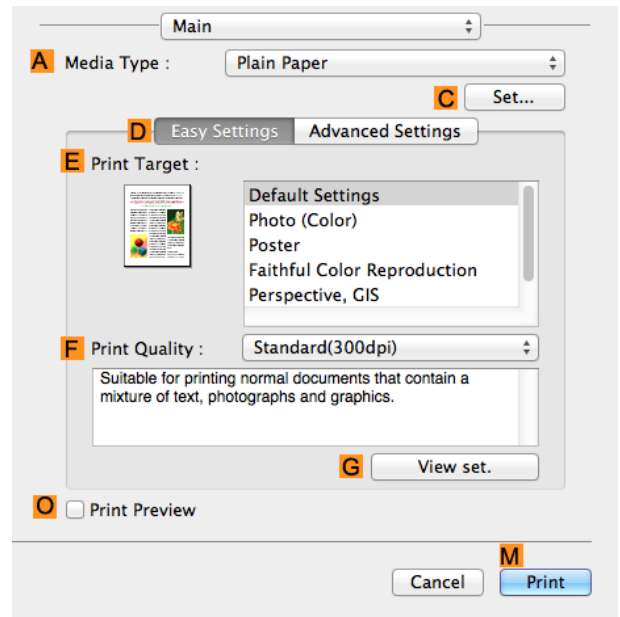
Main

A Media Type : Plain Paper

C Set...

D Easy Settings Advanced Settings

E Print Target :

Default Settings
Photo (Color)
Poster
Faithful Color Reproduction
Perspective, GIS

F Print Quality : Standard(300dpi)

Suitable for printing normal documents that contain a mixture of text, photographs and graphics.

G View set.

O Print Preview

M

Cancel Print